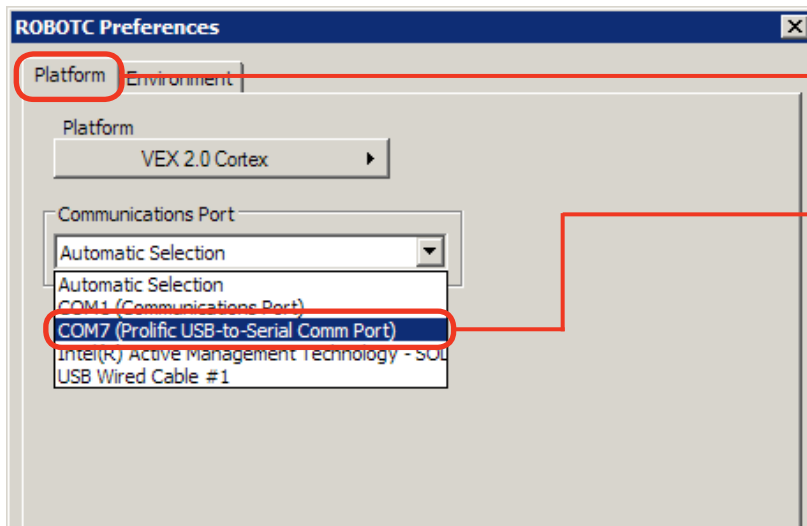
ROBOTC Preferences

Platform
Environment

Platform

VEX 2.0 Cortex

Communications Port

Automatic Selection

Automatic Selection
COM1 (Communications Port)
COM7 (Prolific USB-to-Serial Comm Port)
Intel(R) Active Management Technology - SOL
USB Wired Cable #1